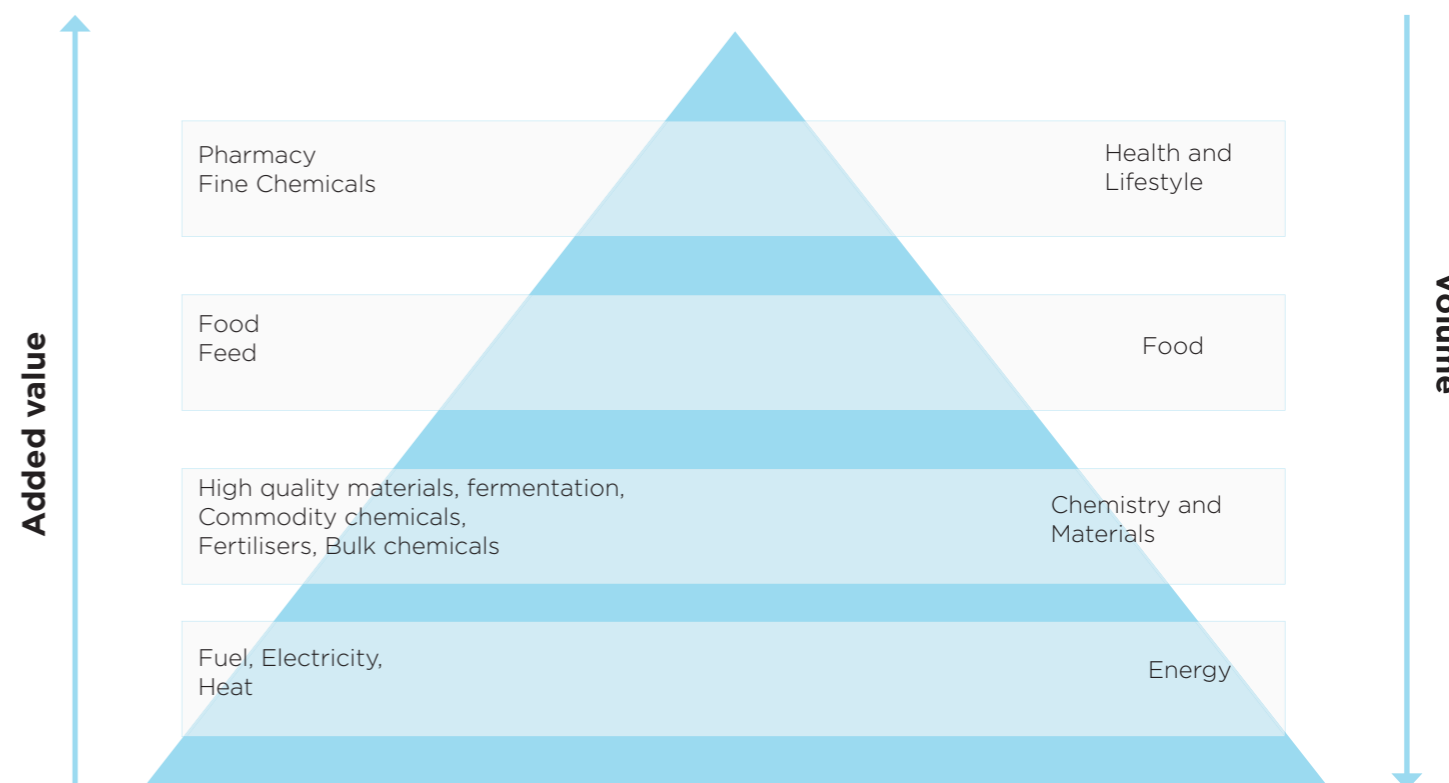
Added value

Pharmacy
Fine Chemicals

Health and Lifestyle

Food
Feed

Food

High quality materials, fermentation, Commodity chemicals, Fertilisers, Bulk chemicals

Chemistry and Materials

Fuel, Electricity, Heat

Energy

Volume